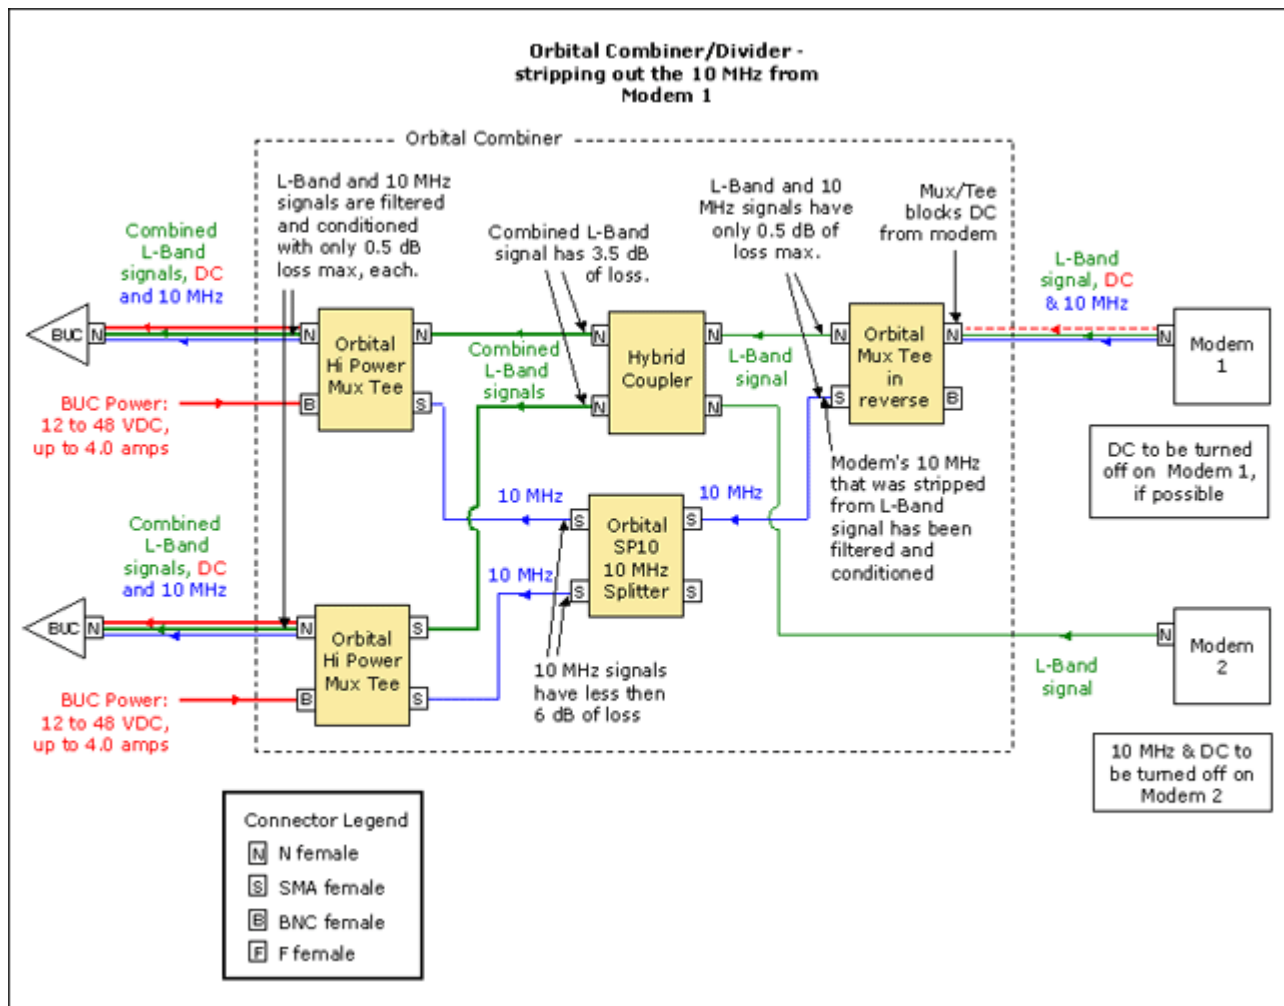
Orbital Combiner/Divider - stripping out the 10 MHz from Modem 1

Orbital Combiner

Combined L-Band signals, DC and 10 MHz

L-Band and 10 MHz signals are filtered and conditioned with only 0.5 dB loss max, each.

Combined L-Band signal has 3.5 dB of loss.

L-Band and 10 MHz signals have only 0.5 dB of loss max.

Mux/Tee blocks DC from modem

L-Band signal, DC & 10 MHz

BUC N

N Orbital Hi Power Mux Tee N B S

BUC Power: 12 to 48 VDC, up to 4.0 amps

Combined L-Band signals

N Hybrid Coupler N N N

L-Band signal

N Orbital Mux Tee in reverse N S B

N Modem 1

DC to be turned off on Modem 1, if possible

Modem's 10 MHz that was stripped from L-Band signal has been filtered and conditioned

10 MHz

10 MHz

S Orbital SP10 10 MHz Splitter S S S

10 MHz

Combined L-Band signals, DC and 10 MHz

BUC N

N Orbital Hi Power Mux Tee S B S

BUC Power: 12 to 48 VDC, up to 4.0 amps

10 MHz signals have less then 6 dB of loss

N Modem 2

L-Band signal

10 MHz & DC to be turned off on Modem 2

Connector Legend
N N female
S SMA female
B BNC female
F F female